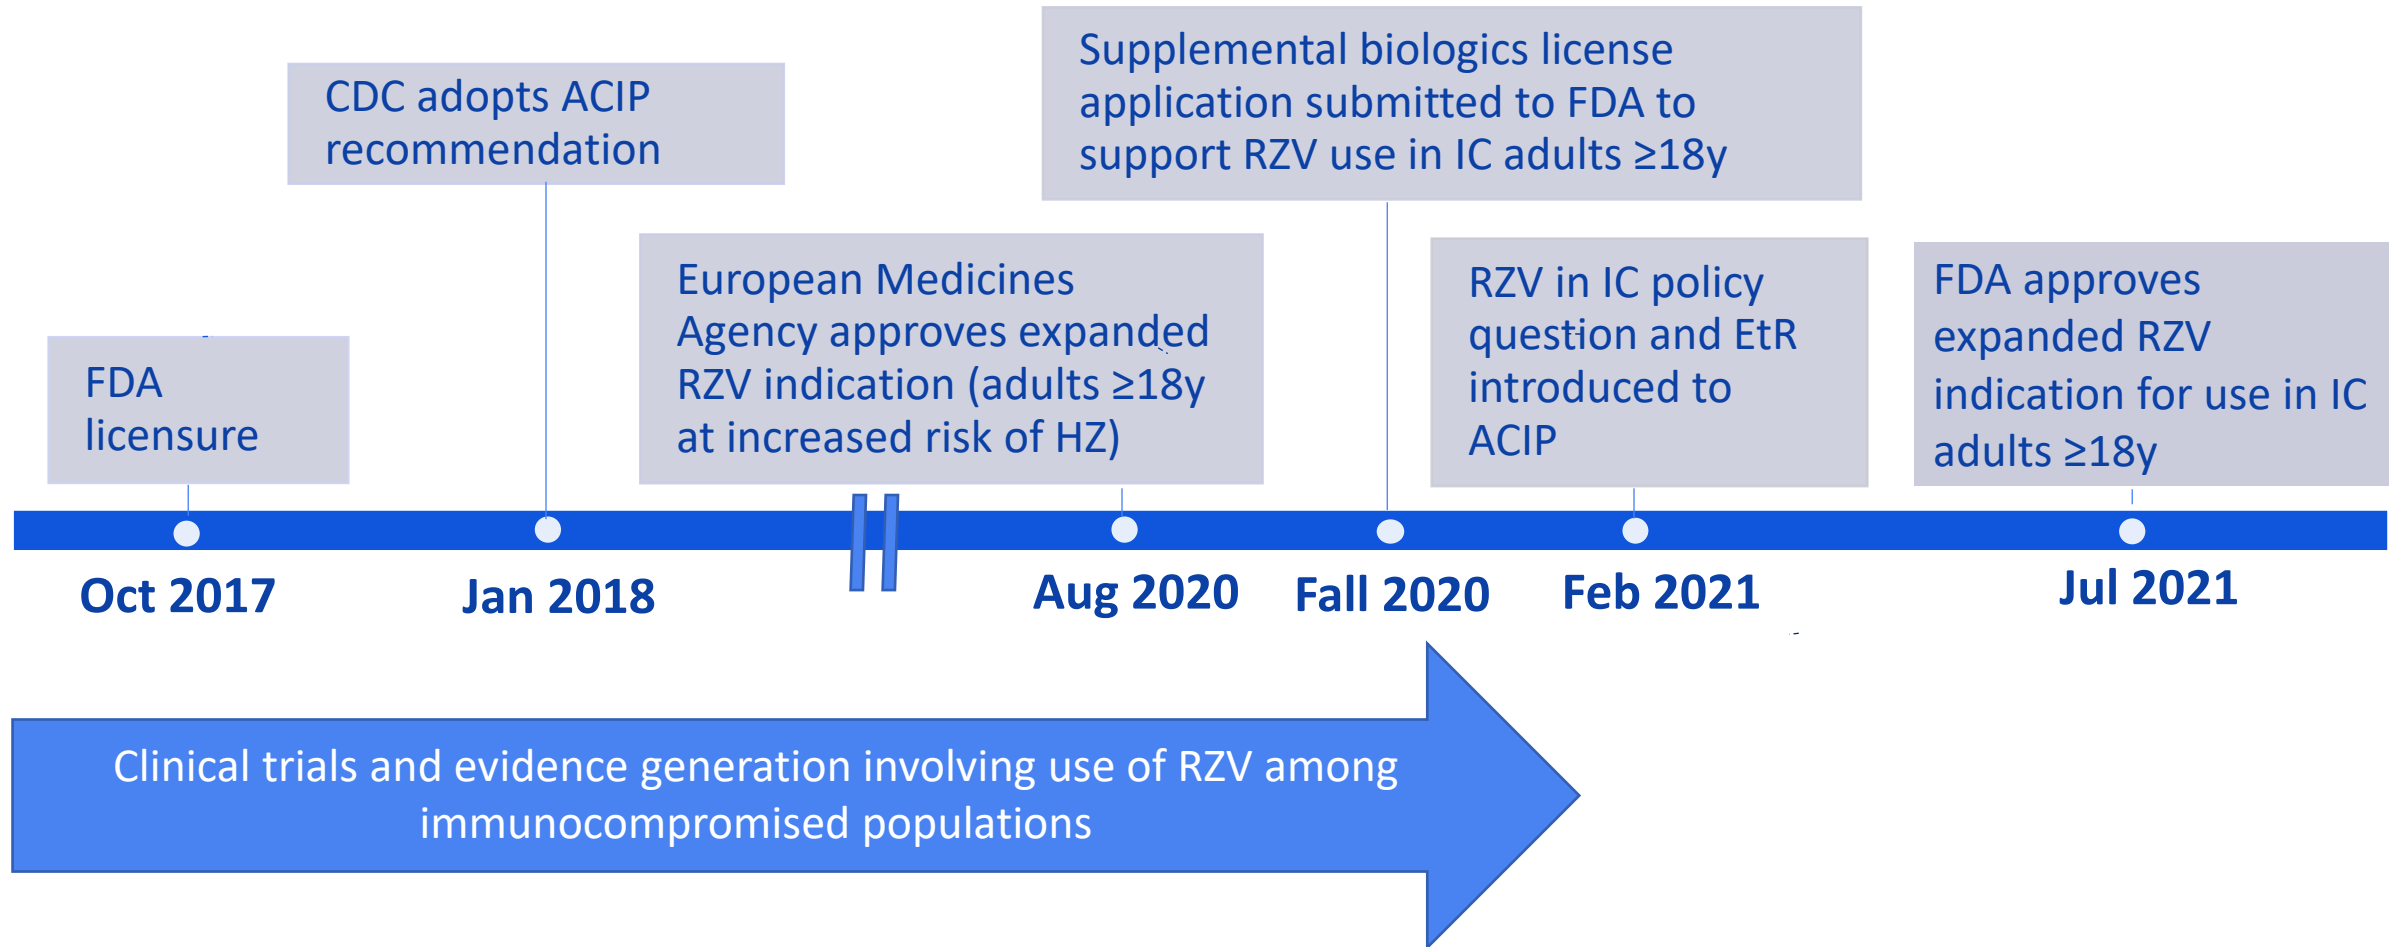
CDC adopts ACIP recommendation

Supplemental biologics license application submitted to FDA to support RZV use in IC adults ≥18y

FDA licensure

European Medicines Agency approves expanded RZV indication (adults ≥18y at increased risk of HZ)

RZV in IC policy question and EtR introduced to ACIP

FDA approves expanded RZV indication for use in IC adults ≥18y

Oct 2017

Jan 2018

Aug 2020

Fall 2020

Feb 2021

Jul 2021

Clinical trials and evidence generation involving use of RZV among immunocompromised populations